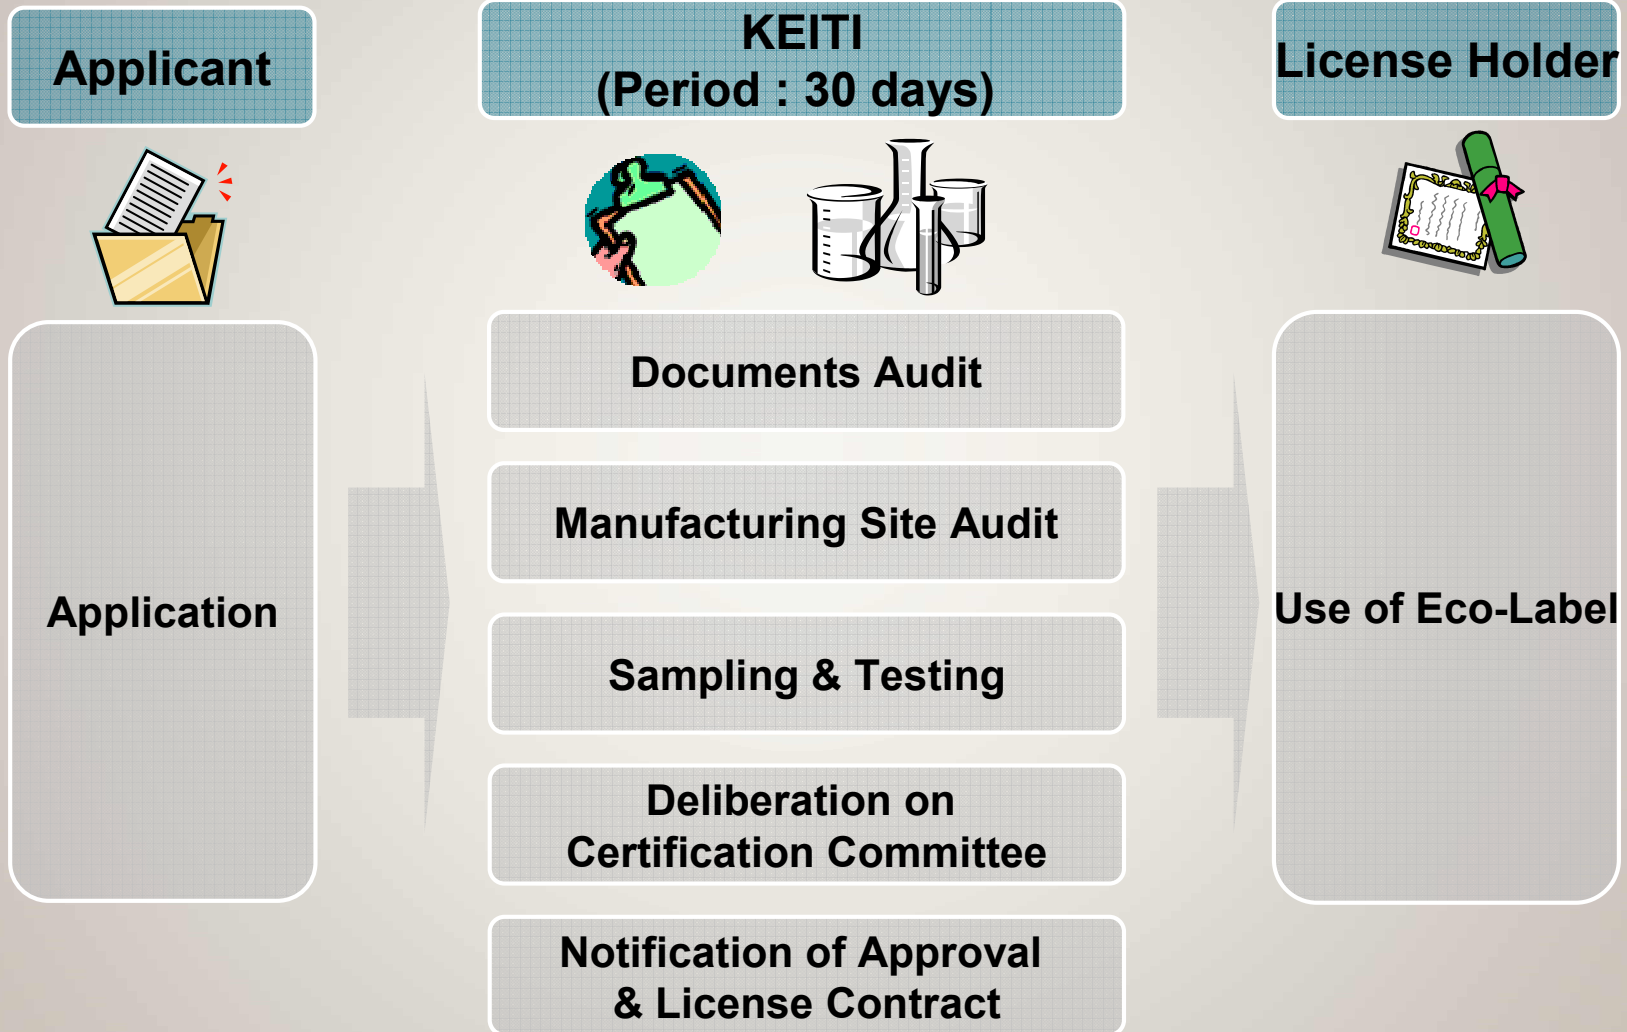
Applicant

KEITI
(Period : 30 days)

License Holder

Application

Documents Audit

Manufacturing Site Audit

Sampling & Testing

Deliberation on
Certification Committee

Notification of Approval
& License Contract

Use of Eco-Label